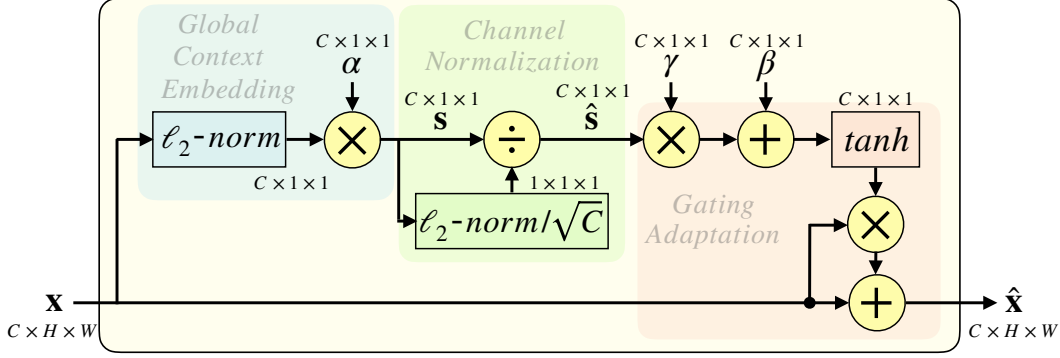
Global Context Embedding

Channel Normalization

Gating Adaptation

$C \times 1 \times 1$
$\alpha$

$C \times 1 \times 1$
$\gamma$

$C \times 1 \times 1$
$\beta$

$C \times 1 \times 1$
$\mathbf{s}$

$C \times 1 \times 1$
$\hat{\mathbf{s}}$

$C \times 1 \times 1$

$\ell_2$-norm

$\times$

$\div$

$\times$

$+$

tanh

$C \times 1 \times 1$

$1 \times 1 \times 1$

$\ell_2$-norm$/\sqrt{C}$

$\times$

$\mathbf{x}$
$C \times H \times W$

$+$

$\hat{\mathbf{x}}$
$C \times H \times W$